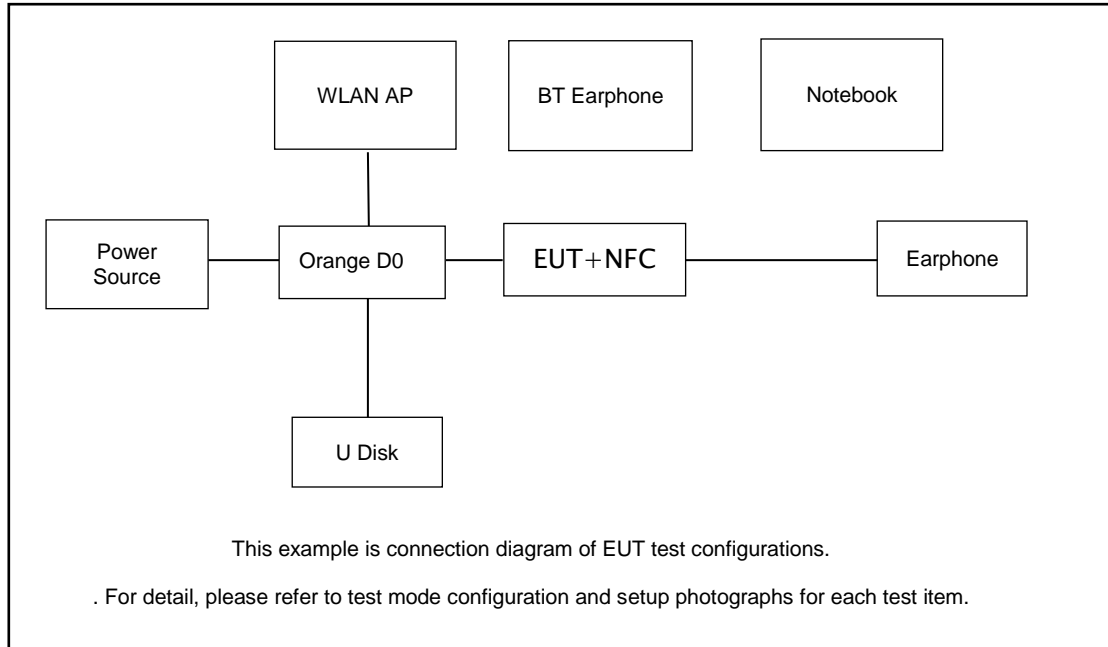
WLAN AP

BT Earphone

Notebook

Power Source

Orange D0

EUT+NFC

Earphone

U Disk

This example is connection diagram of EUT test configurations.

. For detail, please refer to test mode configuration and setup photographs for each test item.